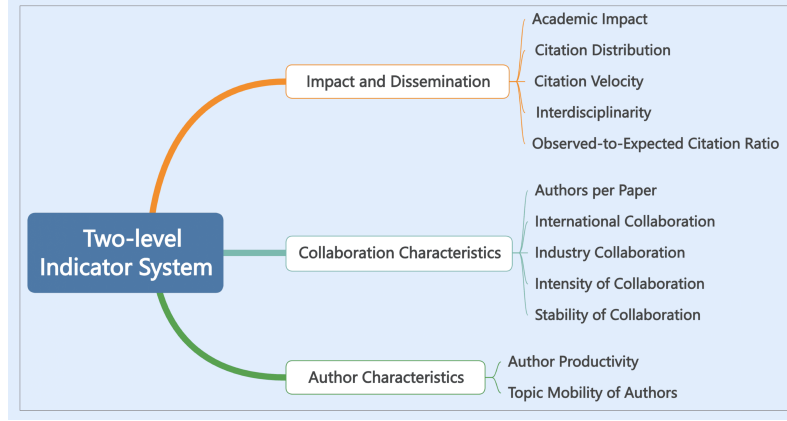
Two-level Indicator System

Impact and Dissemination

Academic Impact
Citation Distribution
Citation Velocity
Interdisciplinarity
Observed-to-Expected Citation Ratio

Collaboration Characteristics

Authors per Paper
International Collaboration
Industry Collaboration
Intensity of Collaboration
Stability of Collaboration

Author Characteristics

Author Productivity
Topic Mobility of Authors